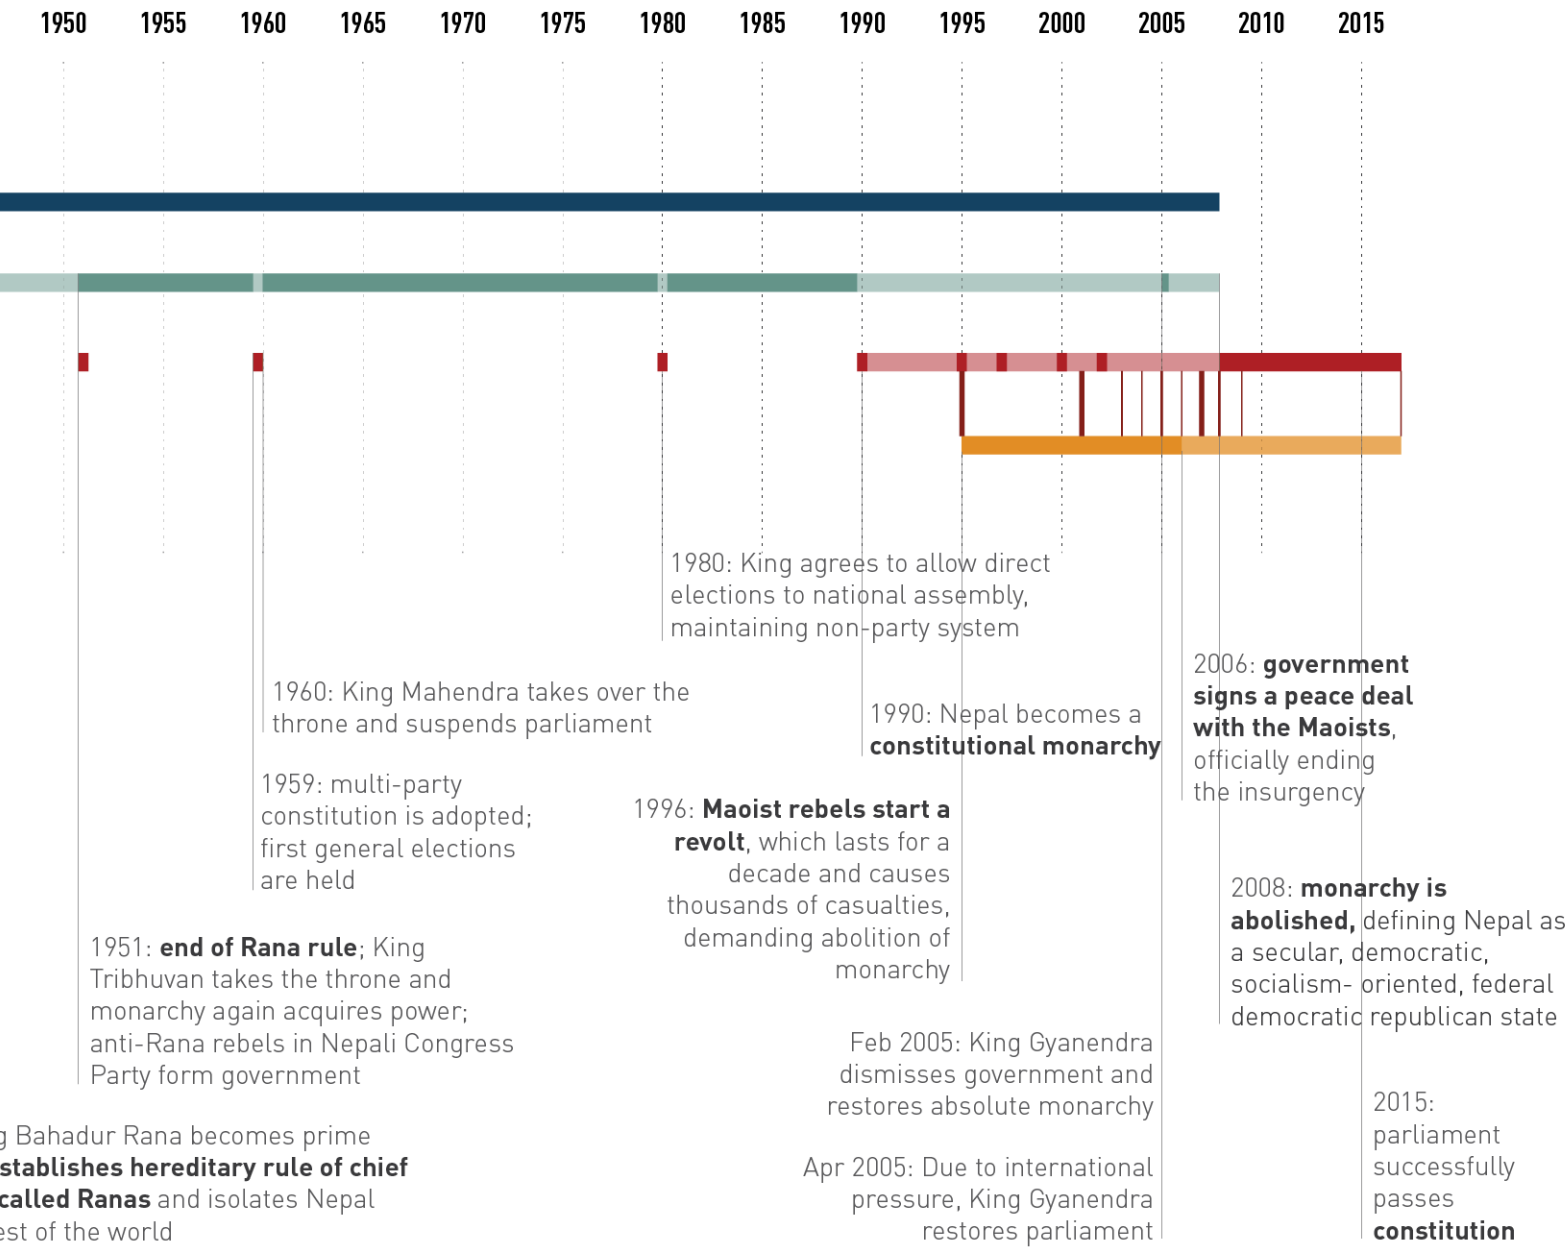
1950 1955 1960 1965 1970 1975 1980 1985 1990 1995 2000 2005 2010 2015

1980: King agrees to allow direct elections to national assembly, maintaining non-party system

2006: **government signs a peace deal with the Maoists**, officially ending the insurgency

1960: King Mahendra takes over the throne and suspends parliament

1990: Nepal becomes a **constitutional monarchy**

1959: multi-party constitution is adopted; first general elections are held

1996: **Maoist rebels start a revolt**, which lasts for a decade and causes thousands of casualties, demanding abolition of monarchy

2008: **monarchy is abolished,** defining Nepal as a secular, democratic, socialism- oriented, federal democratic republican state

1951: **end of Rana rule**; King Tribhuvan takes the throne and monarchy again acquires power; anti-Rana rebels in Nepali Congress Party form government

Feb 2005: King Gyanendra dismisses government and restores absolute monarchy

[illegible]g Bahadur Rana becomes prime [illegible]**stablishes hereditary rule of chief** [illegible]**called Ranas** and isolates Nepal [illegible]est of the world

Apr 2005: Due to international pressure, King Gyanendra restores parliament

2015: parliament successfully passes **constitution**